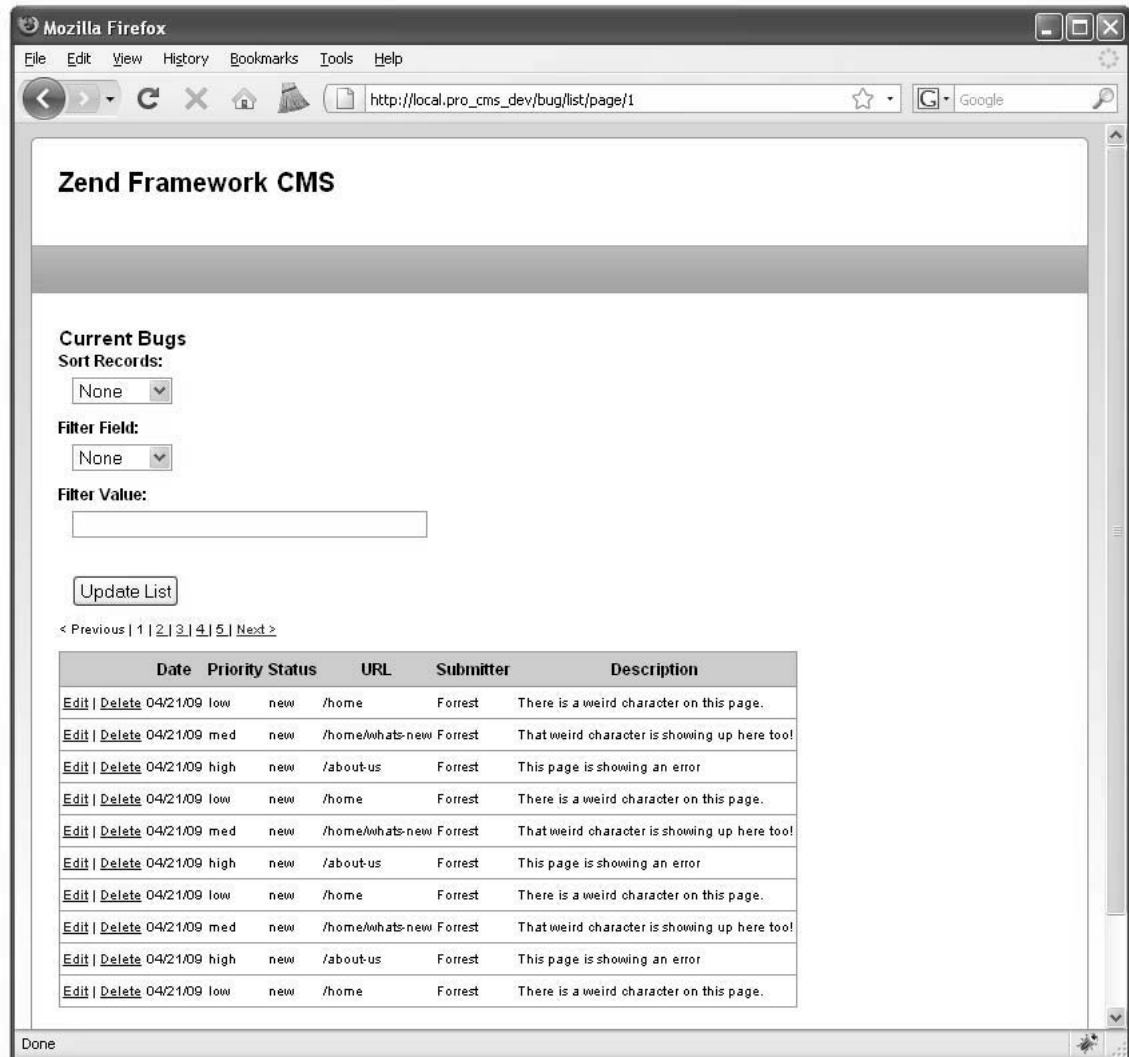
Mozilla Firefox

File Edit View History Bookmarks Tools Help

http://local.pro_cms_dev/bug/list/page/1

Google

Zend Framework CMS

Current Bugs

Sort Records:

None

Filter Field:

None

Filter Value:

Update List

< Previous | 1 | 2 | 3 | 4 | 5 | Next >

| | Date | Priority | Status | URL | Submitter | Description |
|---|---|---|---|---|---|---|
| Edit \| Delete | 04/21/09 | low | new | /home | Forrest | There is a weird character on this page. |
| Edit \| Delete | 04/21/09 | med | new | /home/whats-new | Forrest | That weird character is showing up here too! |
| Edit \| Delete | 04/21/09 | high | new | /about-us | Forrest | This page is showing an error |
| Edit \| Delete | 04/21/09 | low | new | /home | Forrest | There is a weird character on this page. |
| Edit \| Delete | 04/21/09 | med | new | /home/whats-new | Forrest | That weird character is showing up here too! |
| Edit \| Delete | 04/21/09 | high | new | /about-us | Forrest | This page is showing an error |
| Edit \| Delete | 04/21/09 | low | new | /home | Forrest | There is a weird character on this page. |
| Edit \| Delete | 04/21/09 | med | new | /home/whats-new | Forrest | That weird character is showing up here too! |
| Edit \| Delete | 04/21/09 | high | new | /about-us | Forrest | This page is showing an error |
| Edit \| Delete | 04/21/09 | low | new | /home | Forrest | There is a weird character on this page. |

Done